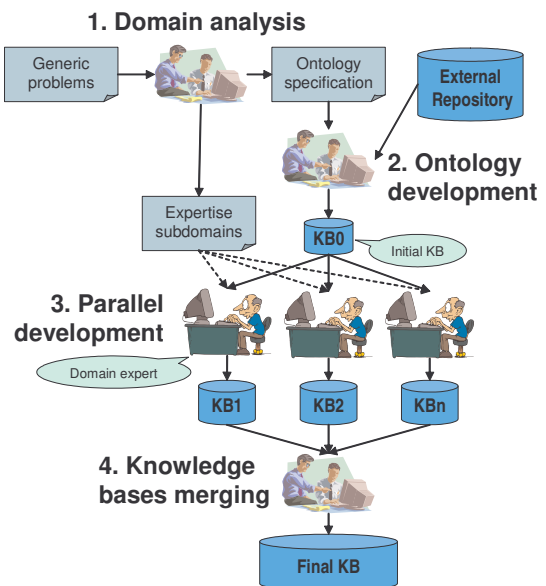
1. Domain analysis

Generic problems

Ontology specification

External Repository

2. Ontology development

Expertise subdomains

KB0

Initial KB

3. Parallel development

Domain expert

KB1

KB2

KBn

4. Knowledge bases merging

Final KB